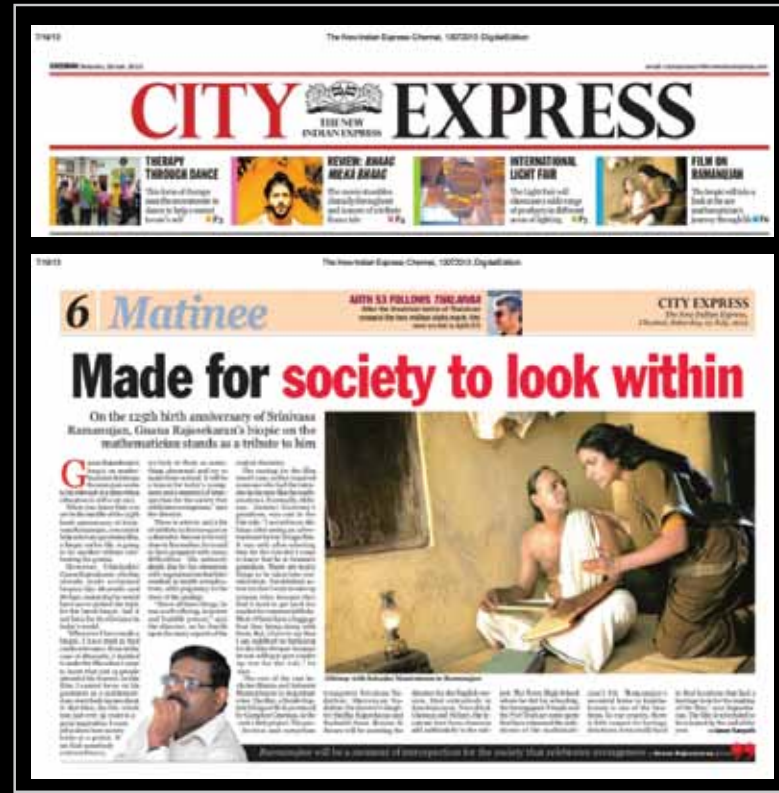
7/16/13

The New Indian Express-Chennai, 13/07/2013 DigitalEdition

CITY EXPRESS
THE NEW INDIAN EXPRESS

THERAPY THROUGH DANCE

REVIEW: BHAAG MILKHA BHAAG

INTERNATIONAL LIGHT FAIR

FILM ON RAMANUJAN

7/16/13

The New Indian Express-Chennai, 13/07/2013 DigitalEdition

6 Matinee

AAMIR SS FOLLOWS THALAIVAA

CITY EXPRESS
The New Indian Express, Chennai, Saturday 13 July, 2013

Made for society to look within

On the 125th birth anniversary of Srinivasa Ramanujan, Gnana Rajasekaran's biopic on the mathematician stands as a tribute to him

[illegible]